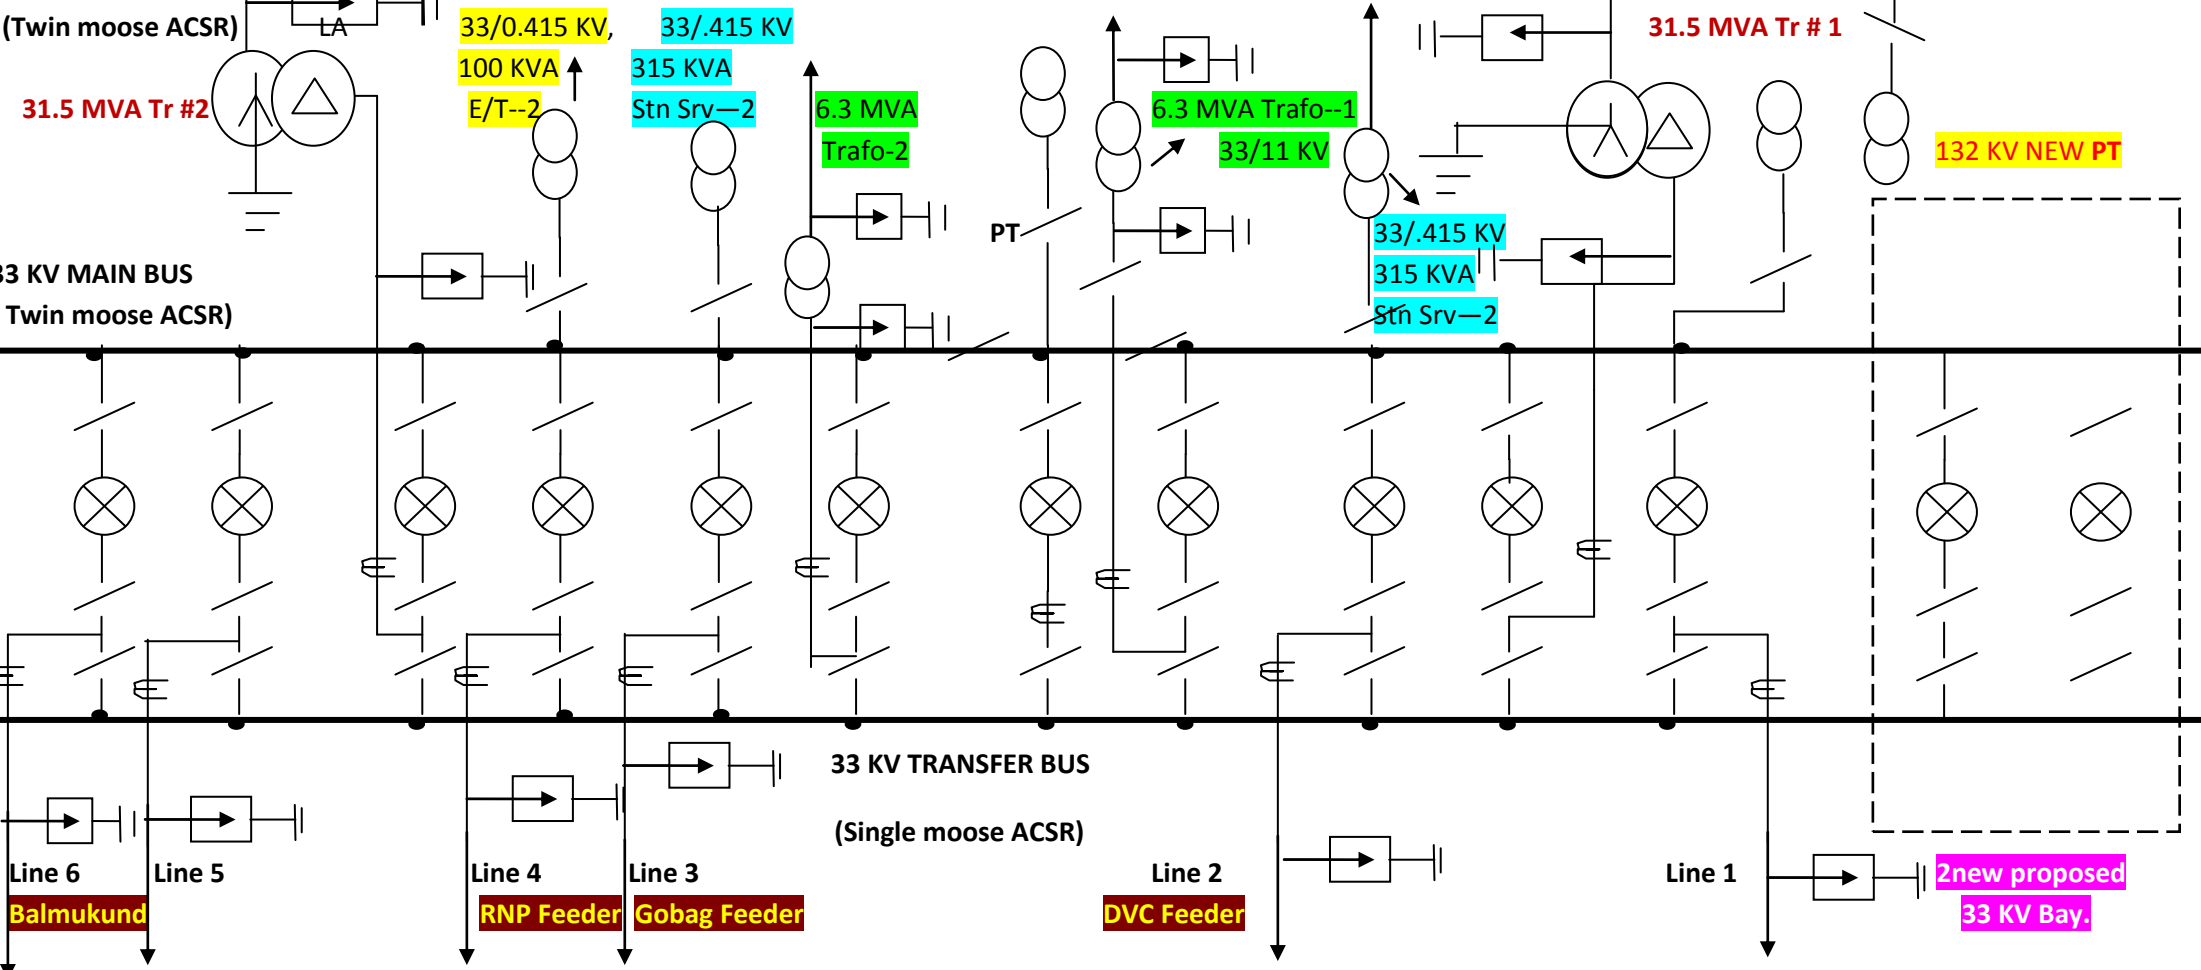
(Twin moose ACSR)
LA
33/0.415 KV,
100 KVA
E/T--2
33/.415 KV
315 KVA
Stn Srv—2
31.5 MVA Tr # 1
31.5 MVA Tr #2
6.3 MVA
Trafo-2
6.3 MVA Trafo--1
33/11 KV
132 KV NEW PT
PT
33/.415 KV
315 KVA
Stn Srv—2
3 KV MAIN BUS
Twin moose ACSR)
33 KV TRANSFER BUS
(Single moose ACSR)
Line 6
Balmukund
Line 5
Line 4
RNP Feeder
Line 3
Gobag Feeder
Line 2
DVC Feeder
Line 1
2new proposed
33 KV Bay.